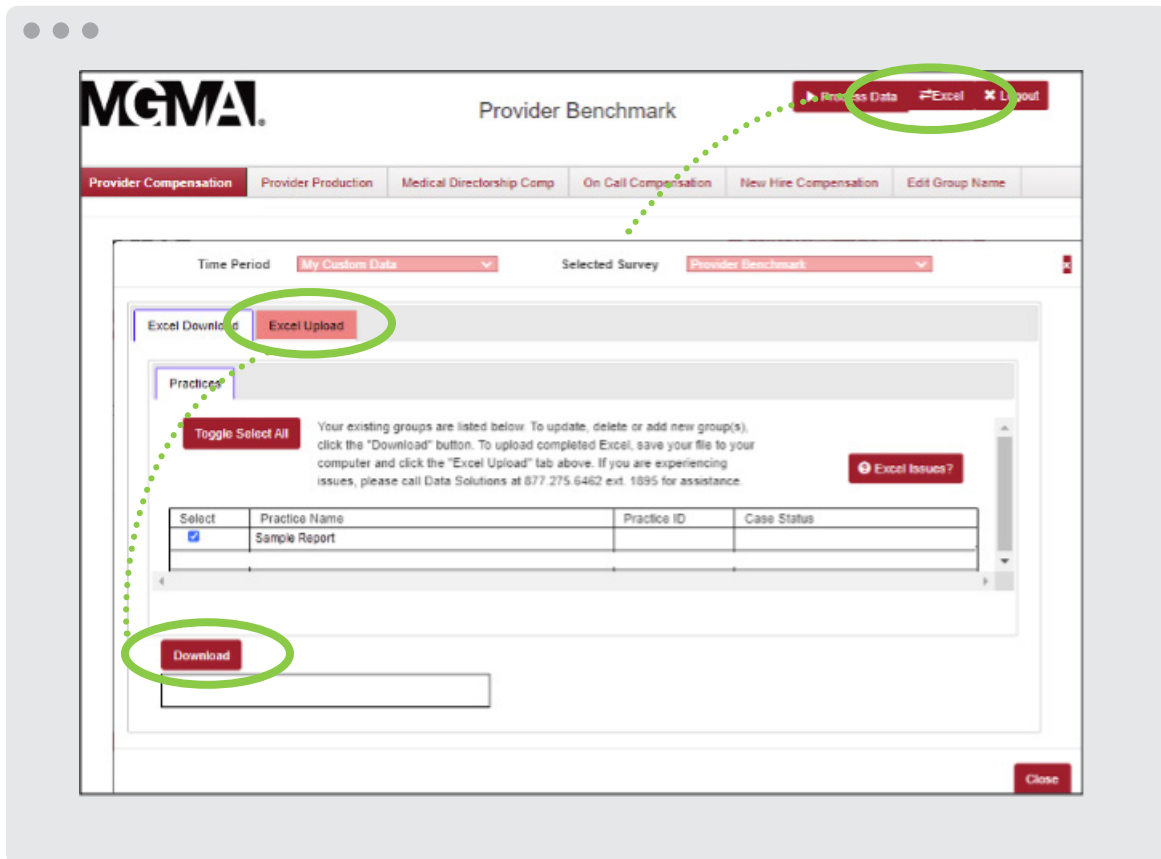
MGMA.

Provider Benchmark

Process Data ⇄Excel ✖ Logout

Provider Compensation | Provider Production | Medical Directorship Comp | On Call Compensation | New Hire Compensation | Edit Group Name

Time Period My Custom Data Selected Survey Provider Benchmark

Excel Download Excel Upload

Practices

Toggle Select All

Your existing groups are listed below. To update, delete or add new group(s), click the "Download" button. To upload completed Excel, save your file to your computer and click the "Excel Upload" tab above. If you are experiencing issues, please call Data Solutions at 877.275.6462 ext. 1895 for assistance.

Excel Issues?

| Select | Practice Name | Practice ID | Case Status |
|---|---|---|---|
| ☑ | Sample Report | | |

Download

Close